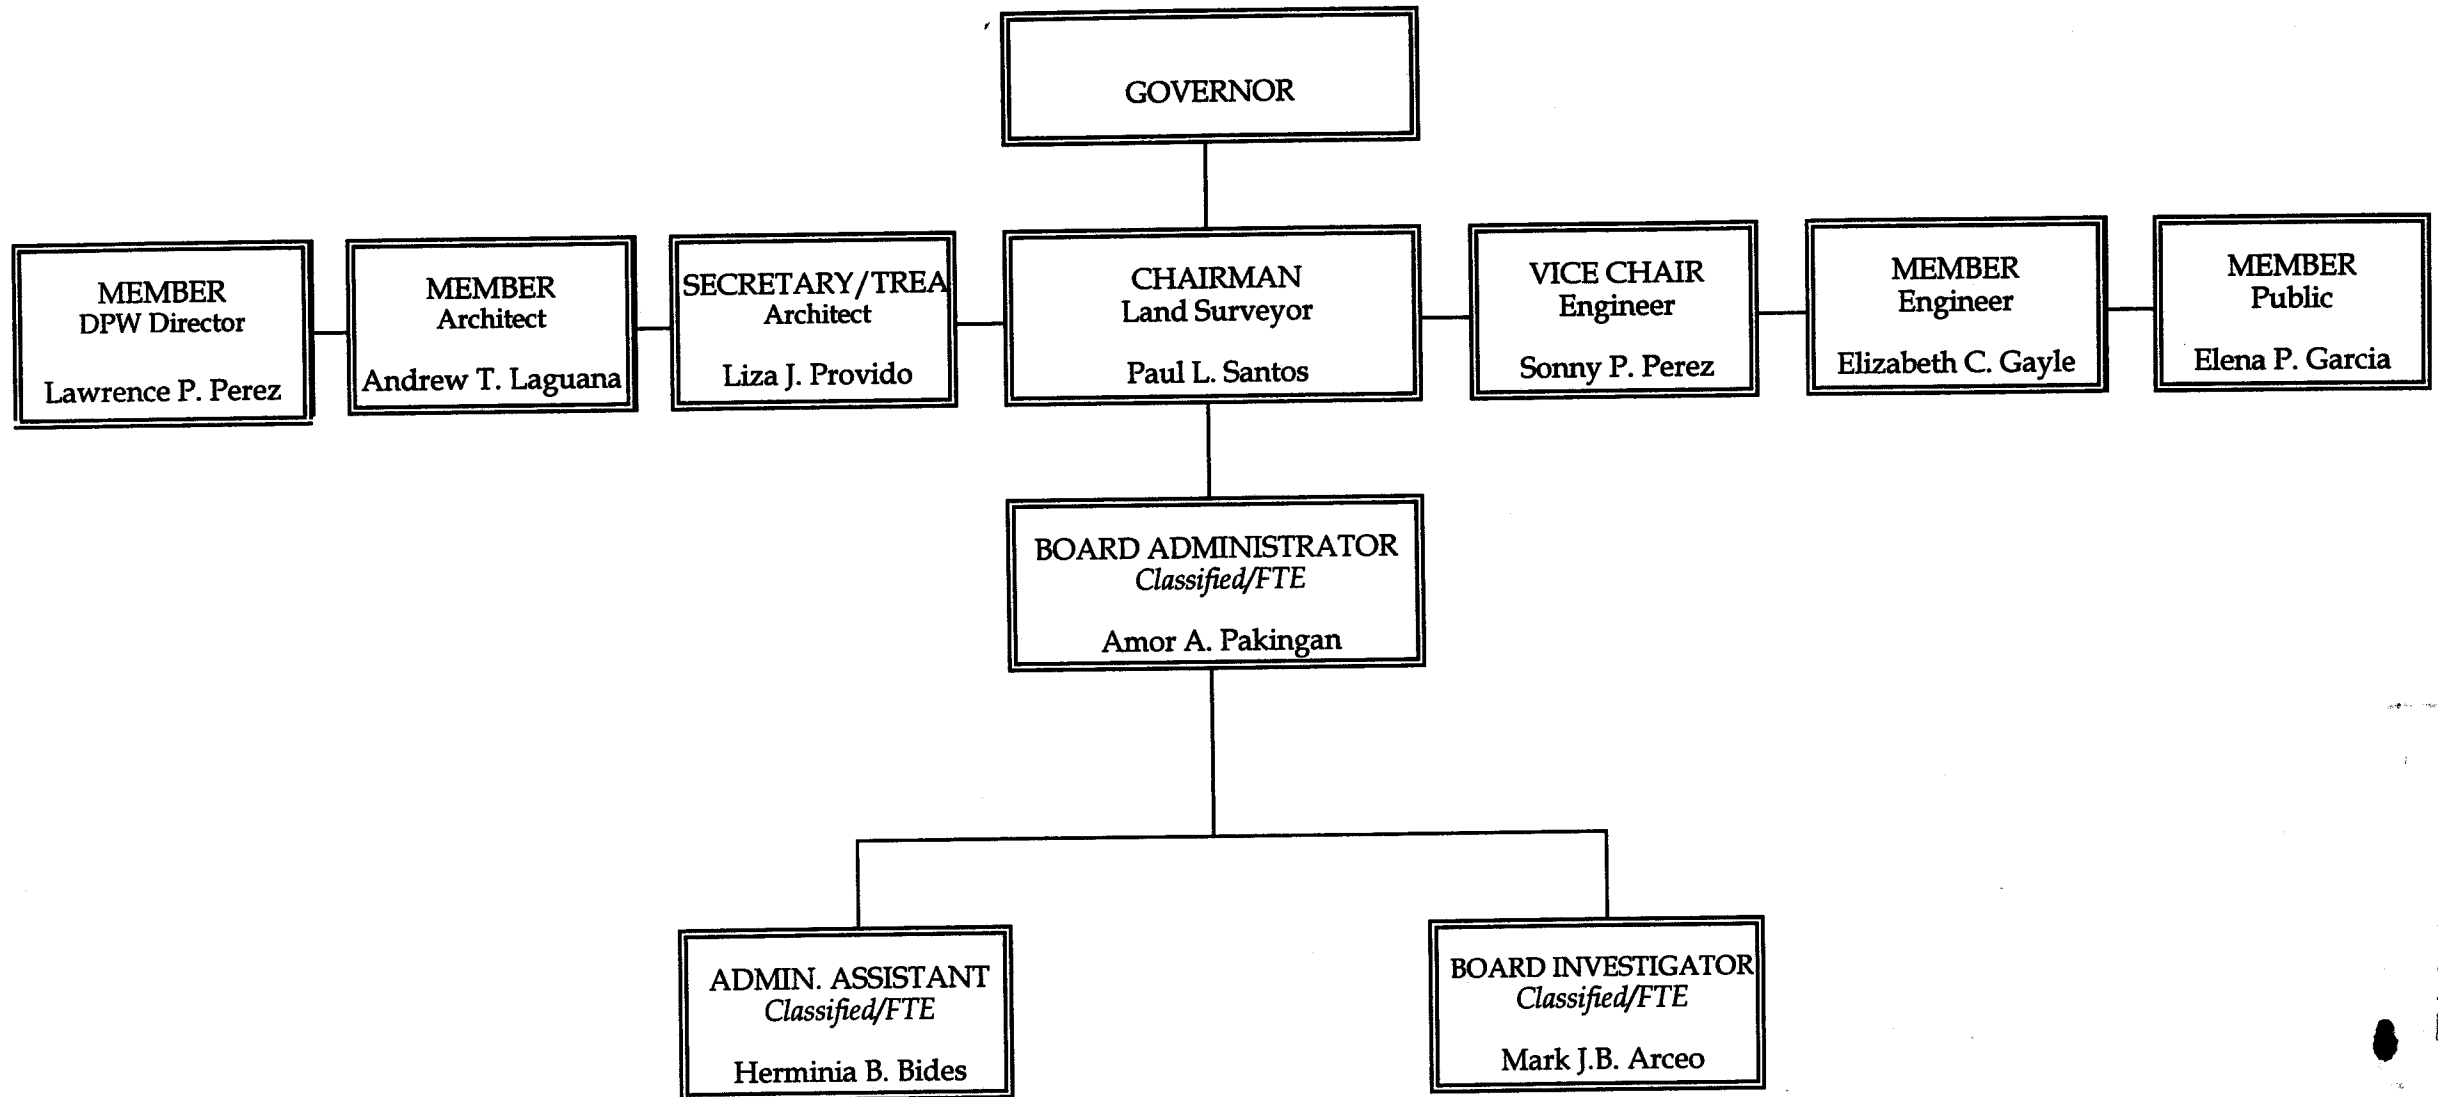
GOVERNOR

MEMBER
DPW Director

Lawrence P. Perez

MEMBER
Architect

Andrew T. Laguana

SECRETARY/TREA
Architect

Liza J. Provido

CHAIRMAN
Land Surveyor

Paul L. Santos

VICE CHAIR
Engineer

Sonny P. Perez

MEMBER
Engineer

Elizabeth C. Gayle

MEMBER
Public

Elena P. Garcia

BOARD ADMINISTRATOR
Classified/FTE

Amor A. Pakingan

ADMIN. ASSISTANT
Classified/FTE

Herminia B. Bides

BOARD INVESTIGATOR
Classified/FTE

Mark J.B. Arceo